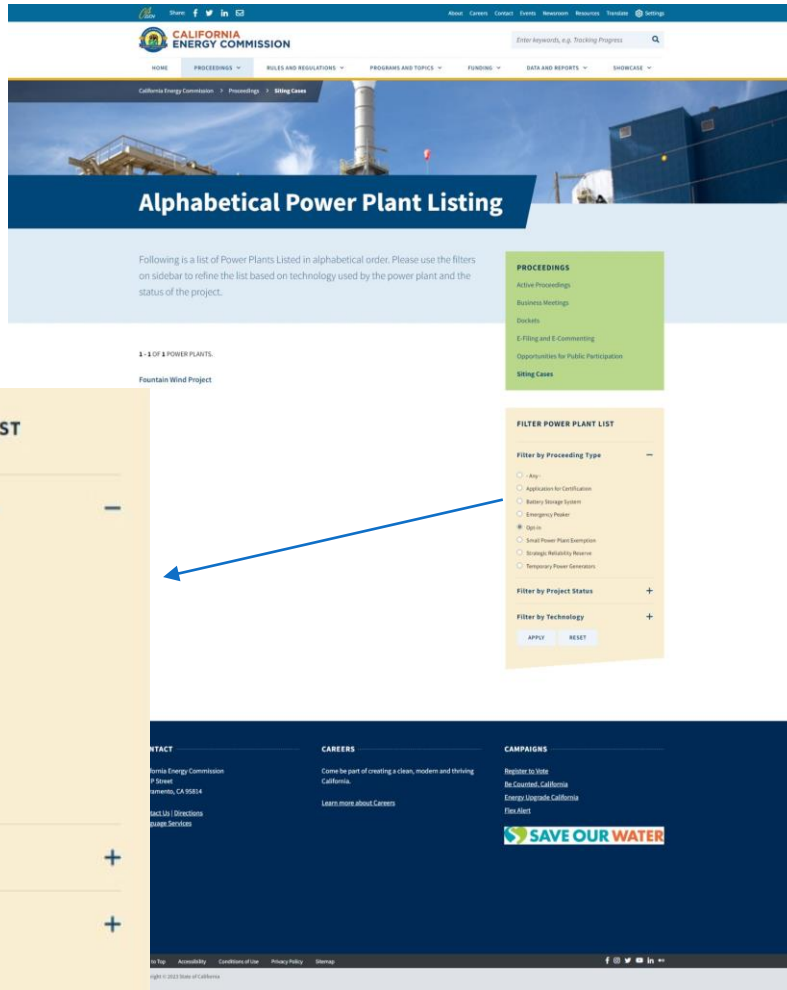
Share: About Careers Contact Events Newsroom Resources Translate Settings

CALIFORNIA ENERGY COMMISSION

Enter keywords, e.g. Tracking Progress

HOME PROCEEDINGS RULES AND REGULATIONS PROGRAMS AND TOPICS FUNDING DATA AND REPORTS SHOWCASE

California Energy Commission > Proceedings > Siting Cases

Alphabetical Power Plant Listing

Following is a list of Power Plants Listed in alphabetical order. Please use the filters on sidebar to refine the list based on technology used by the power plant and the status of the project.

PROCEEDINGS
Active Proceedings
Business Meetings
Dockets
E-Filing and E-Commenting
Opportunities for Public Participation
Siting Cases

1 - 1 OF 1 POWER PLANTS.

Fountain Wind Project

ST

FILTER POWER PLANT LIST

Filter by Proceeding Type
- Any -
Application for Certification
Battery Storage System
Emergency Peaker
Opt-in
Small Power Plant Exemption
Strategic Reliability Reserve
Temporary Power Generators

Filter by Project Status

Filter by Technology

APPLY RESET

NTACT
ifornia Energy Commission
P Street
ramento, CA 95814
tact Us | Directions
guage Services

CAREERS
Come be part of creating a clean, modern and thriving California.
Learn more about Careers

CAMPAIGNS
Register to Vote
Be Counted, California
Energy Upgrade California
Flex Alert

SAVE OUR WATER

to Top Accessibility Conditions of Use Privacy Policy Sitemap

right © 2023 State of California